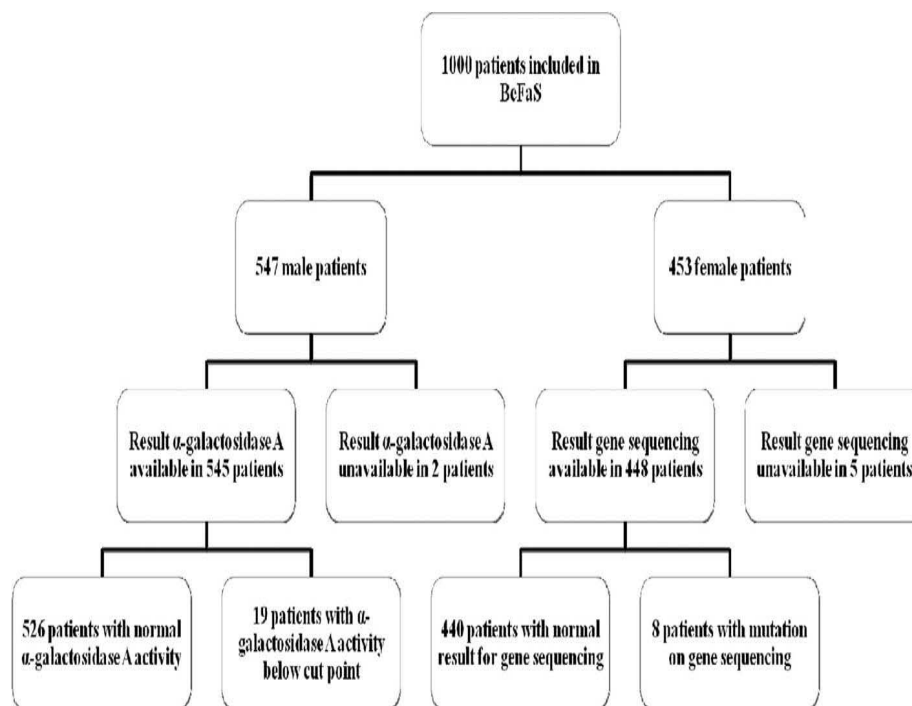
1000 patients included in BeFaS

547 male patients

453 female patients

Result α-galactosidase A available in 545 patients

Result α-galactosidase A unavailable in 2 patients

Result gene sequencing available in 448 patients

Result gene sequencing unavailable in 5 patients

526 patients with normal α-galactosidase A activity

19 patients with α-galactosidase A activity below cut point

440 patients with normal result for gene sequencing

8 patients with mutation on gene sequencing